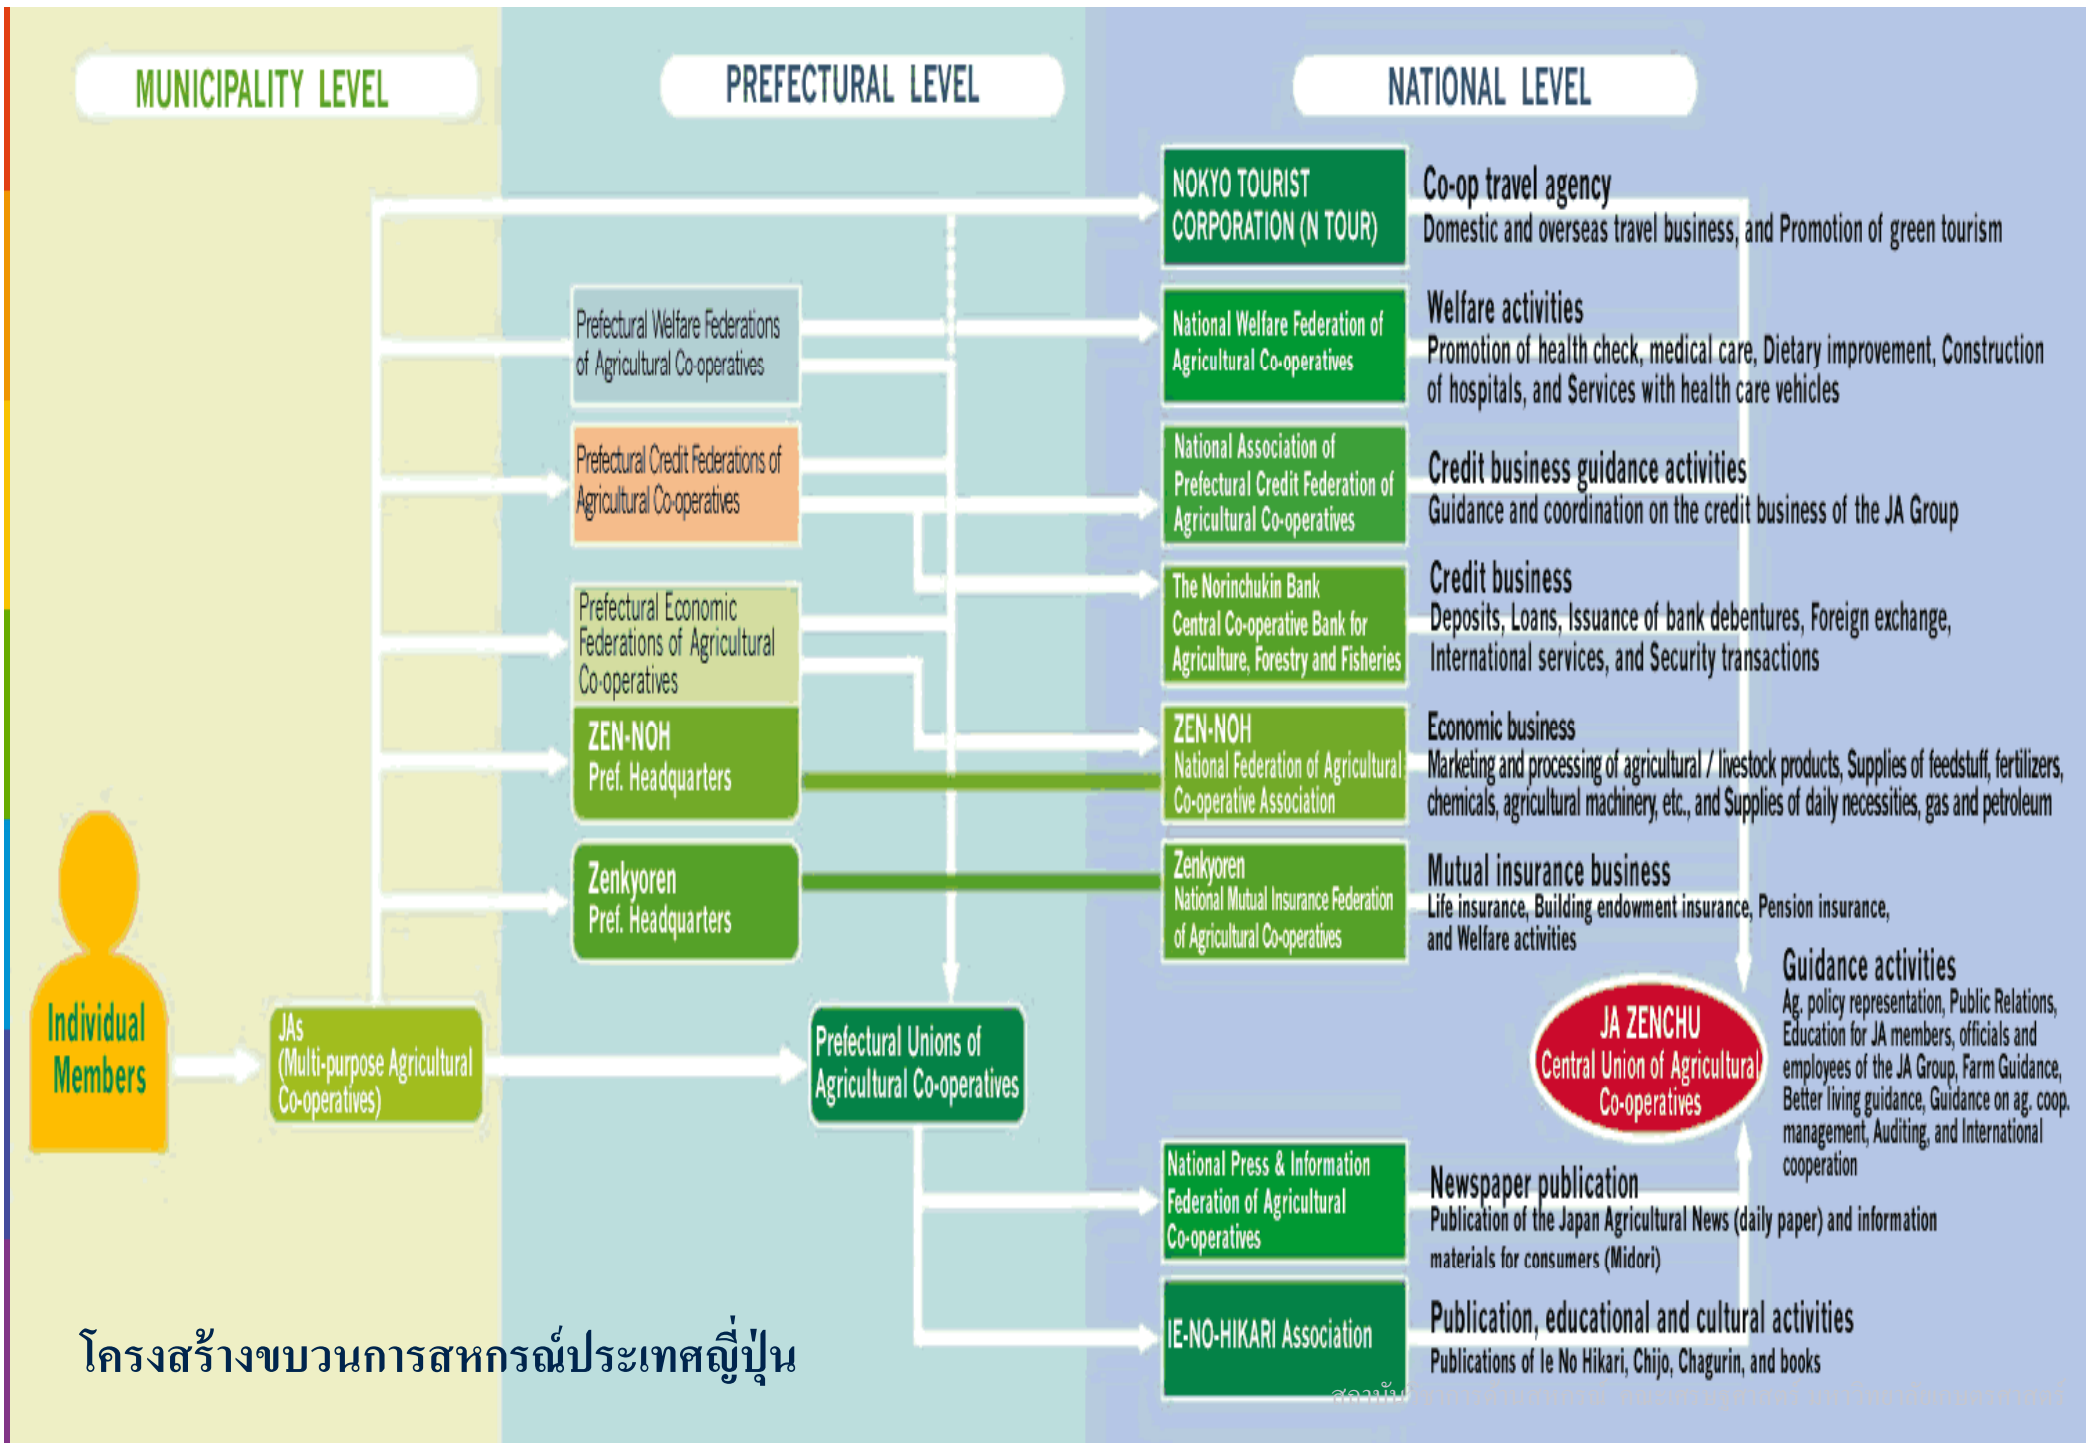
MUNICIPALITY LEVEL

PREFECTURAL LEVEL

NATIONAL LEVEL

NOKYO TOURIST CORPORATION (N TOUR)

Co-op travel agency
Domestic and overseas travel business, and Promotion of green tourism

Prefectural Welfare Federations of Agricultural Co-operatives

National Welfare Federation of Agricultural Co-operatives

Welfare activities
Promotion of health check, medical care, Dietary improvement, Construction of hospitals, and Services with health care vehicles

Prefectural Credit Federations of Agricultural Co-operatives

National Association of Prefectural Credit Federation of Agricultural Co-operatives

Credit business guidance activities
Guidance and coordination on the credit business of the JA Group

The Norinchukin Bank Central Co-operative Bank for Agriculture, Forestry and Fisheries

Credit business
Deposits, Loans, Issuance of bank debentures, Foreign exchange, International services, and Security transactions

Prefectural Economic Federations of Agricultural Co-operatives

ZEN-NOH Pref. Headquarters

ZEN-NOH National Federation of Agricultural Co-operative Association

Economic business
Marketing and processing of agricultural / livestock products, Supplies of feedstuff, fertilizers, chemicals, agricultural machinery, etc., and Supplies of daily necessities, gas and petroleum

Zenkyoren Pref. Headquarters

Zenkyoren National Mutual Insurance Federation of Agricultural Co-operatives

Mutual insurance business
Life insurance, Building endowment insurance, Pension insurance, and Welfare activities

Guidance activities
Ag. policy representation, Public Relations, Education for JA members, officials and employees of the JA Group, Farm Guidance, Better living guidance, Guidance on ag. coop. management, Auditing, and International cooperation

JA ZENCHU Central Union of Agricultural Co-operatives

Individual Members

JAs (Multi-purpose Agricultural Co-operatives)

Prefectural Unions of Agricultural Co-operatives

National Press & Information Federation of Agricultural Co-operatives

Newspaper publication
Publication of the Japan Agricultural News (daily paper) and information materials for consumers (Midori)

IE-NO-HIKARI Association

Publication, educational and cultural activities
Publications of Ie No Hikari, Chijo, Chagurin, and books

โครงสร้างขบวนการสหกรณ์ประเทศญี่ปุ่น

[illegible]